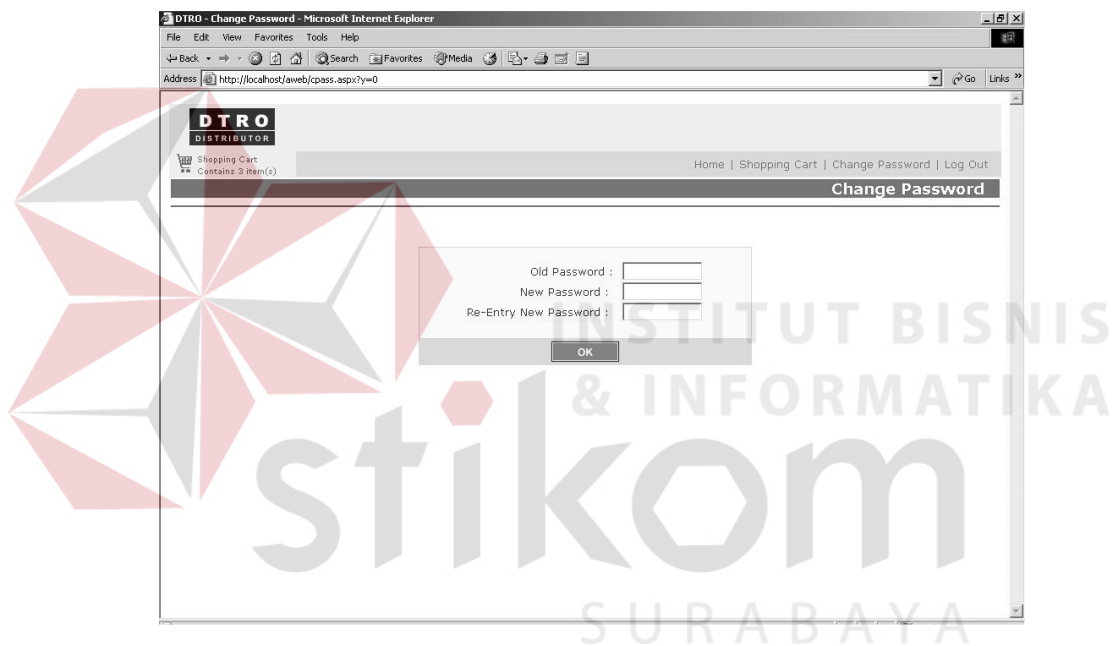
DTRO - Change Password - Microsoft Internet Explorer

File Edit View Favorites Tools Help

Back Search Favorites Media

Address http://localhost/aweb/cpass.aspx?y=0 Go Links »

DTRO
DISTRIBUTOR

Shopping Cart
Contains 3 item(s)

Home | Shopping Cart | Change Password | Log Out

Change Password

Old Password :
New Password :
Re-Entry New Password :

OK

INSTITUT BISNIS
& INFORMATIKA
stikom
SURABAYA